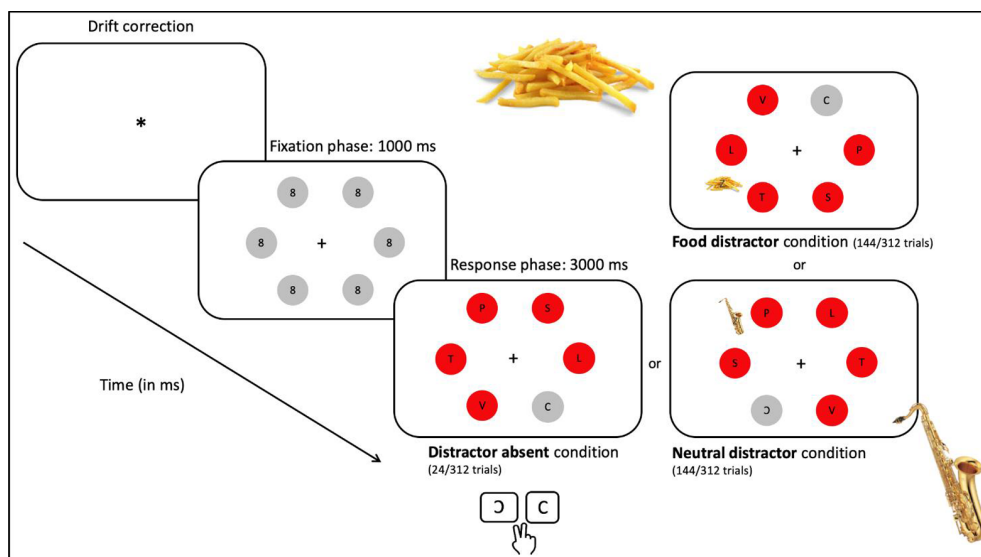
Drift correction

*

Fixation phase: 1000 ms

8 8
8 + 8
8 8

Response phase: 3000 ms

P S
T + L
V C

Distractor absent condition
(24/312 trials)

Time (in ms)

Ɔ C

or

V C
L + P
T S

Food distractor condition (144/312 trials)

or

P L
S + T
Ɔ V

Neutral distractor condition
(144/312 trials)